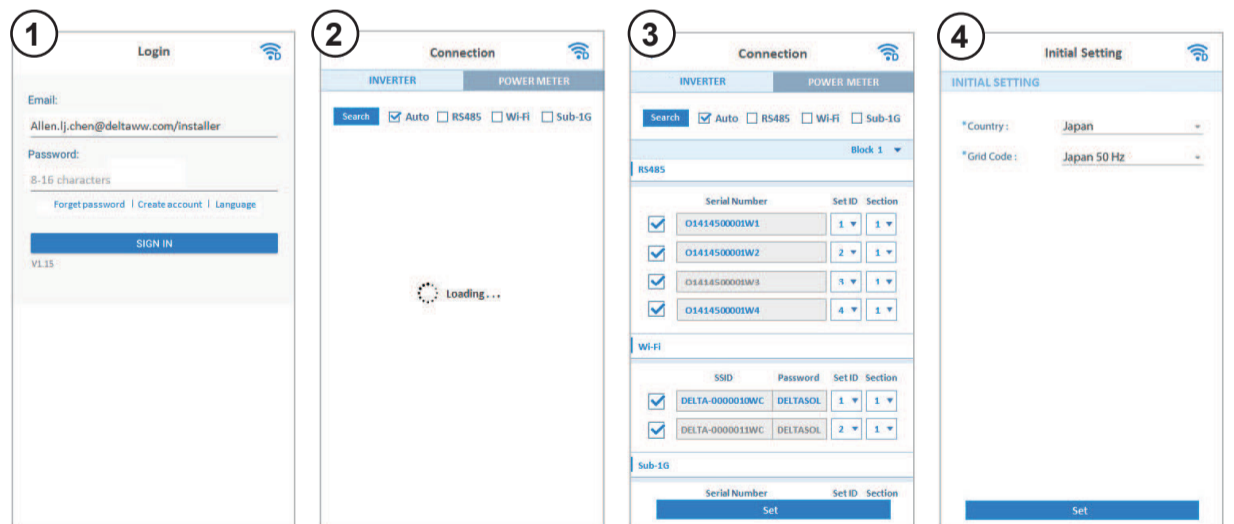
1

Login

Email:

Allen.lj.chen@deltaww.com/installer

Password:

8-16 characters

Forget password | Create account | Language

SIGN IN

V1.15

2

Connection

INVERTER | POWER METER

Search ☑ Auto ☐ RS485 ☐ Wi-Fi ☐ Sub-1G

Loading . . .

3

Connection

INVERTER | POWER METER

Search ☑ Auto ☐ RS485 ☐ Wi-Fi ☐ Sub-1G

Block 1

RS485

| | Serial Number | Set ID | Section |
|---|---|---|---|
| ☑ | O1414500001W1 | 1 | 1 |
| ☑ | O1414500001W2 | 2 | 1 |
| ☑ | O1414500001W3 | 3 | 1 |
| ☑ | O1414500001W4 | 4 | 1 |

Wi-Fi

| | SSID | Password | Set ID | Section |
|---|---|---|---|---|
| ☑ | DELTA-0000010WC | DELTASOL | 1 | 1 |
| ☑ | DELTA-0000011WC | DELTASOL | 2 | 1 |

Sub-1G

Serial Number | Set ID | Section

Set

4

Initial Setting

INITIAL SETTING

*Country : Japan

*Grid Code : Japan 50 Hz

Set